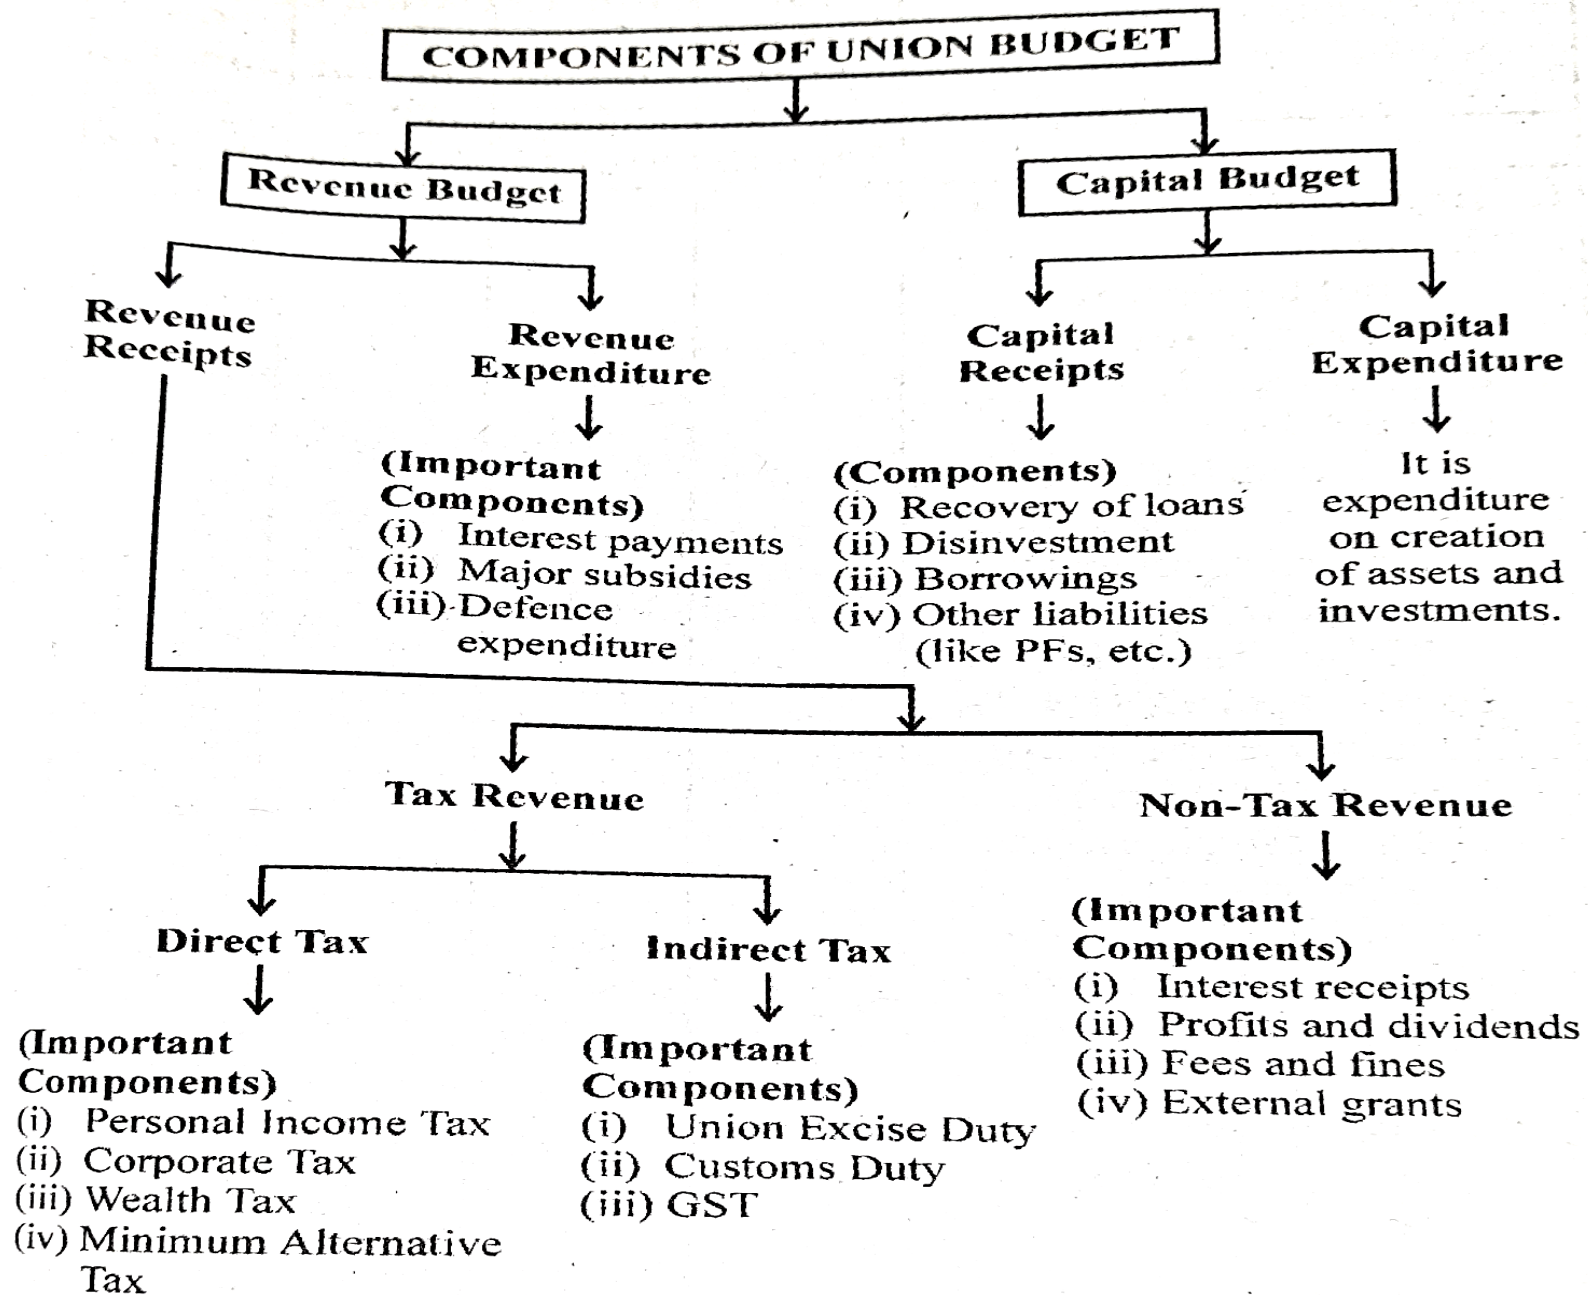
COMPONENTS OF UNION BUDGET

Revenue Budget

Capital Budget

Revenue Receipts

Revenue Expenditure

(Important Components)
(i) Interest payments
(ii) Major subsidies
(iii) Defence expenditure

Capital Receipts

(Components)
(i) Recovery of loans
(ii) Disinvestment
(iii) Borrowings
(iv) Other liabilities (like PFs, etc.)

Capital Expenditure

It is expenditure on creation of assets and investments.

Tax Revenue

Non-Tax Revenue

(Important Components)
(i) Interest receipts
(ii) Profits and dividends
(iii) Fees and fines
(iv) External grants

Direct Tax

(Important Components)
(i) Personal Income Tax
(ii) Corporate Tax
(iii) Wealth Tax
(iv) Minimum Alternative Tax

Indirect Tax

(Important Components)
(i) Union Excise Duty
(ii) Customs Duty
(iii) GST